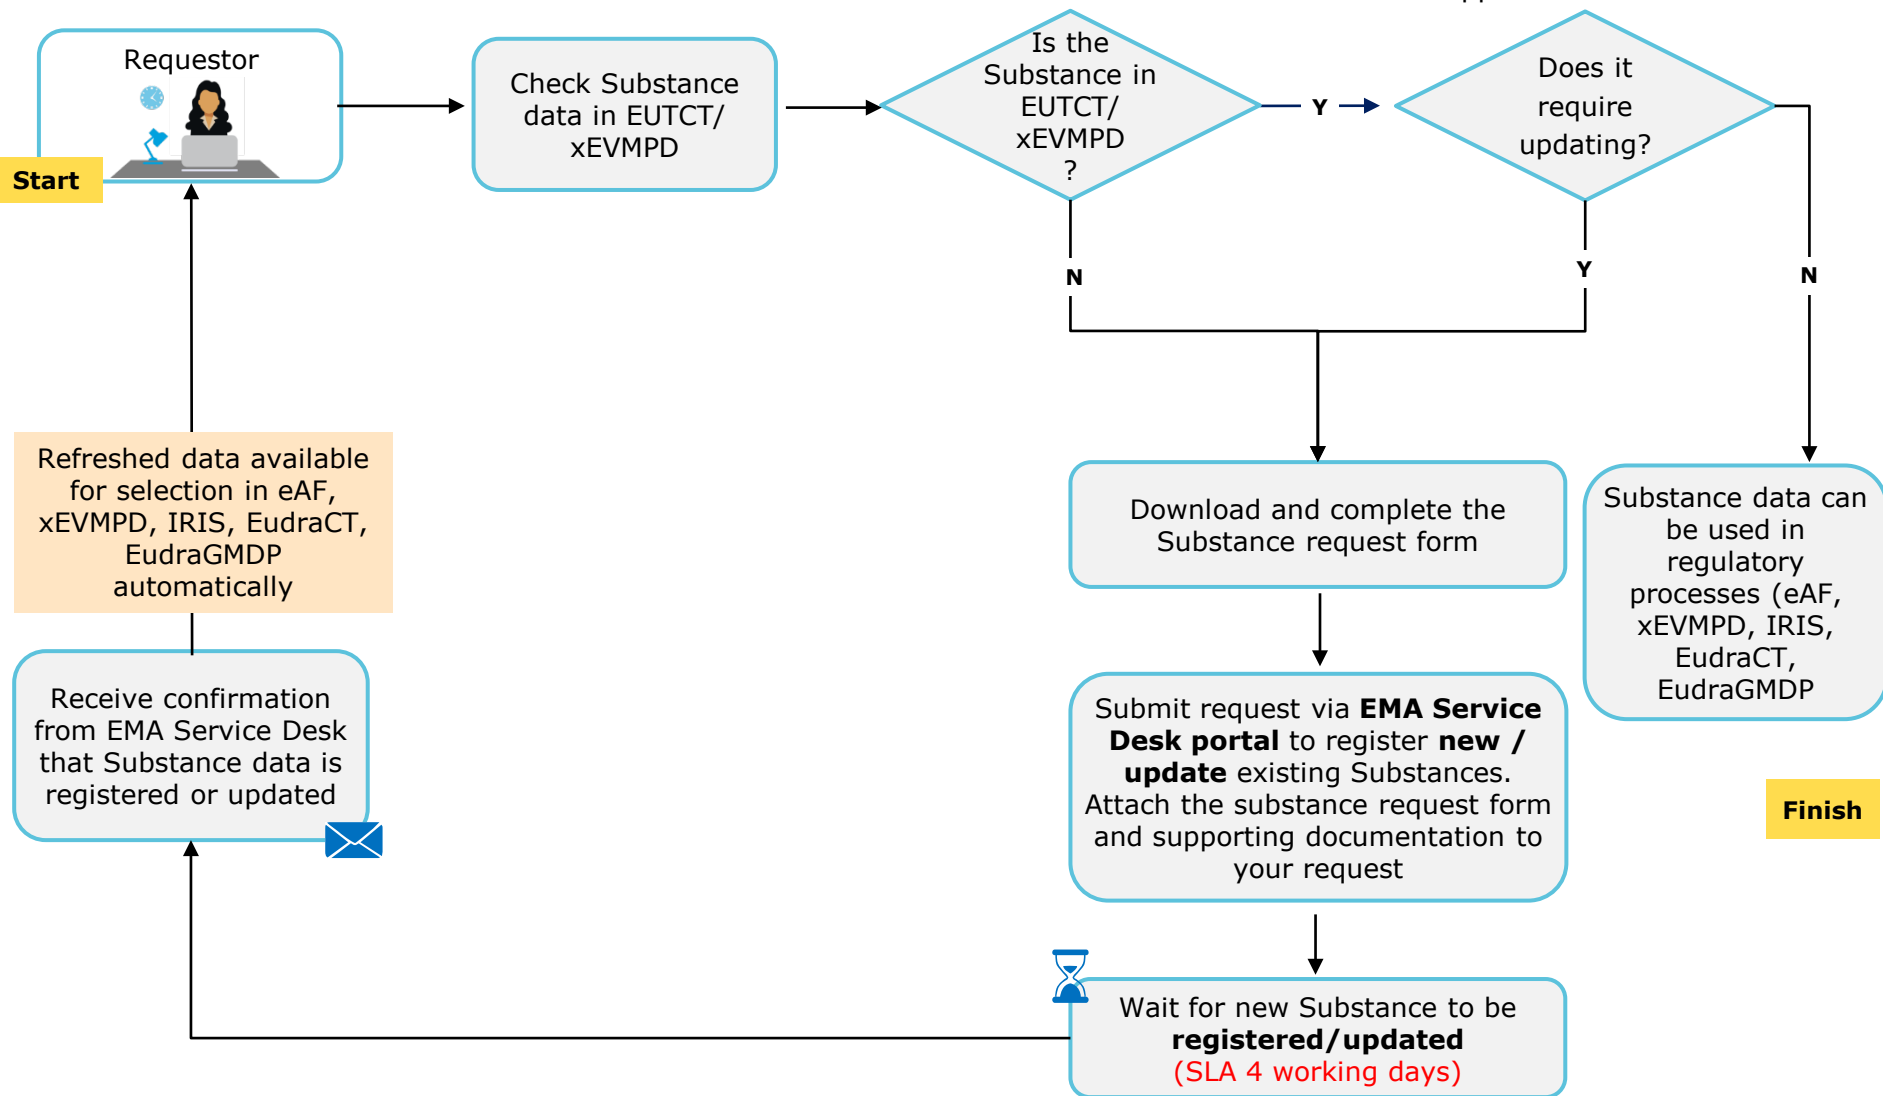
Requestor

Start

Check Substance data in EUTCT/ xEVMPD

Is the Substance in EUTCT/ xEVMPD ?

Y

Does it require updating?

N

Y

N

Download and complete the Substance request form

Substance data can be used in regulatory processes (eAF, xEVMPD, IRIS, EudraCT, EudraGMDP

Finish

Submit request via **EMA Service Desk portal** to register **new / update** existing Substances. Attach the substance request form and supporting documentation to your request

Wait for new Substance to be **registered/updated** (SLA 4 working days)

Refreshed data available for selection in eAF, xEVMPD, IRIS, EudraCT, EudraGMDP automatically

Receive confirmation from EMA Service Desk that Substance data is registered or updated